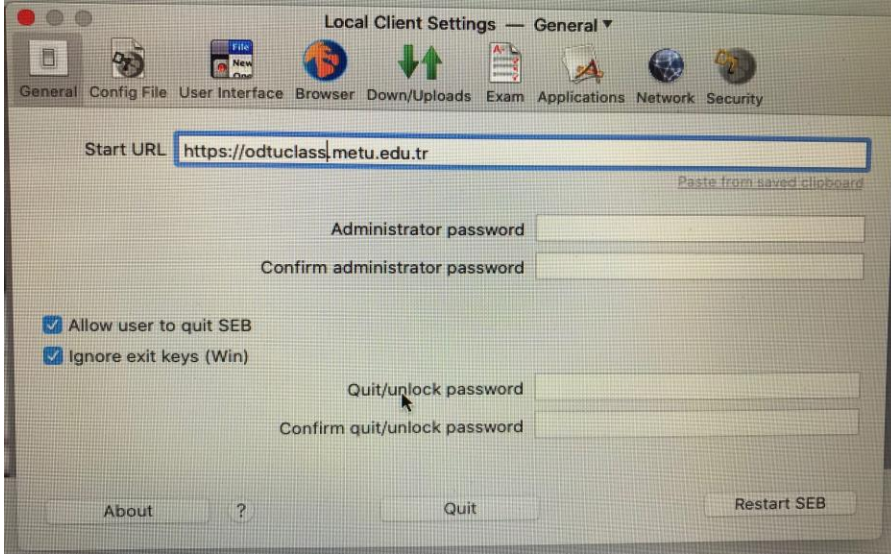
Local Client Settings — General ▾

File
New
One

General Config File User Interface Browser Down/Uploads Exam Applications Network Security

Start URL https://odtuclass.metu.edu.tr

Paste from saved clipboard

Administrator password

Confirm administrator password

Allow user to quit SEB

Ignore exit keys (Win)

Quit/unlock password

Confirm quit/unlock password

About ? Quit Restart SEB